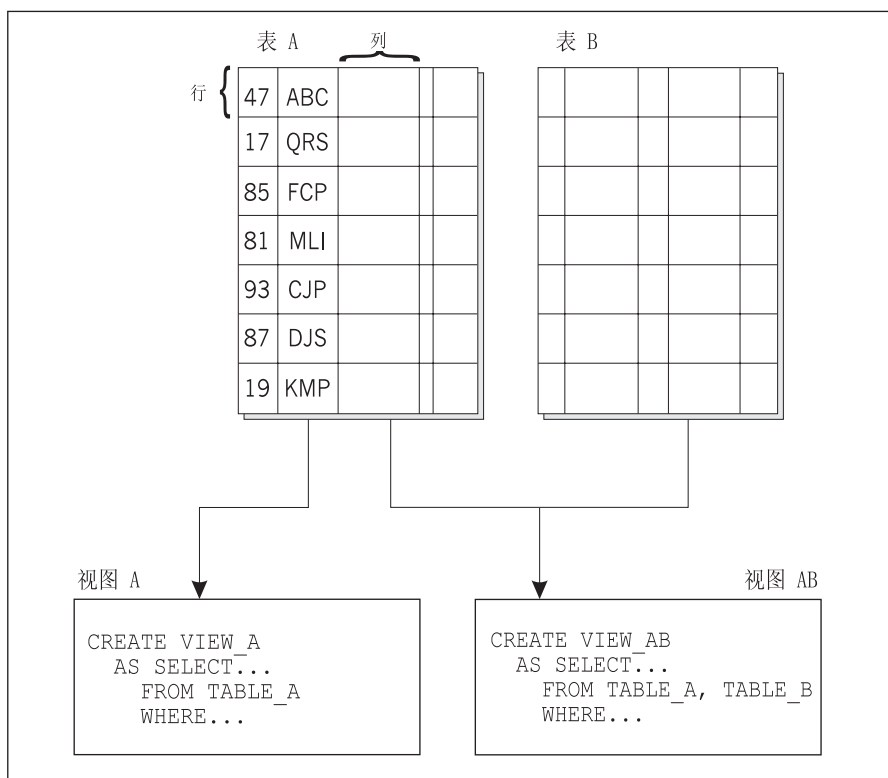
表 A

列

表 B

行

| 47 | ABC | | | |
|---|---|---|---|---|
| 17 | QRS | | | |
| 85 | FCP | | | |
| 81 | MLI | | | |
| 93 | CJP | | | |
| 87 | DJS | | | |
| 19 | KMP | | | |

视图 A

CREATE VIEW_A
AS SELECT...
FROM TABLE_A
WHERE...

视图 AB

CREATE VIEW_AB
AS SELECT...
FROM TABLE_A, TABLE_B
WHERE...